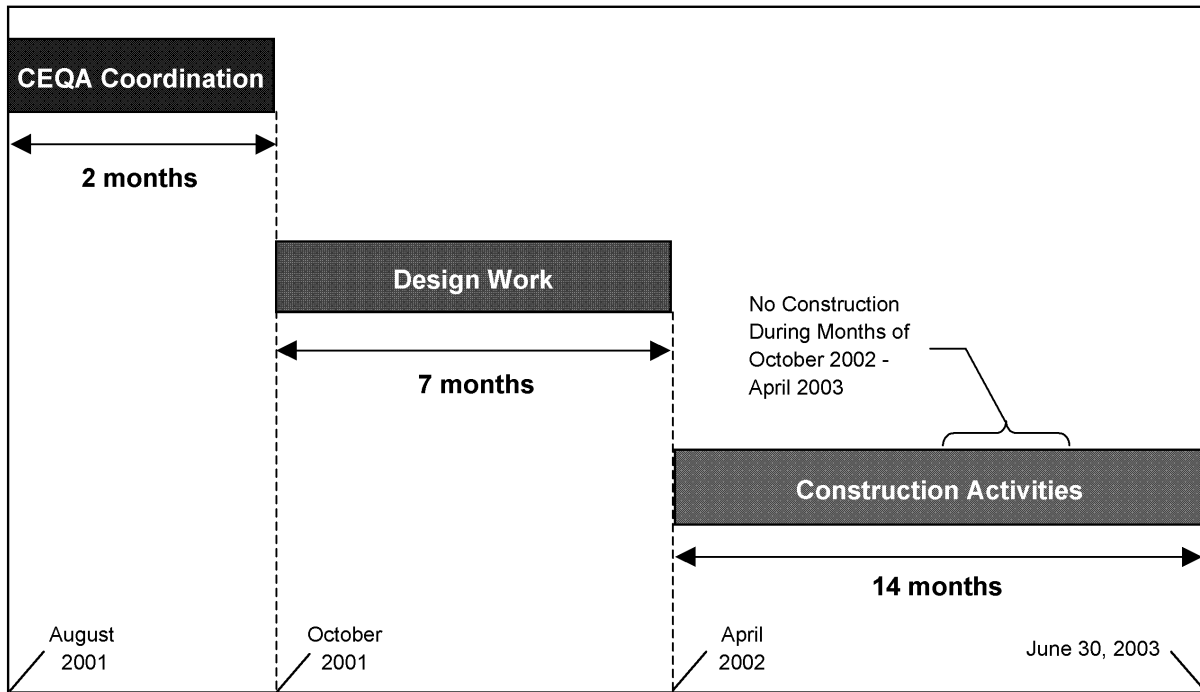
CEQA Coordination

2 months

Design Work

7 months

No Construction During Months of October 2002 - April 2003

Construction Activities

14 months

August 2001

October 2001

April 2002

June 30, 2003